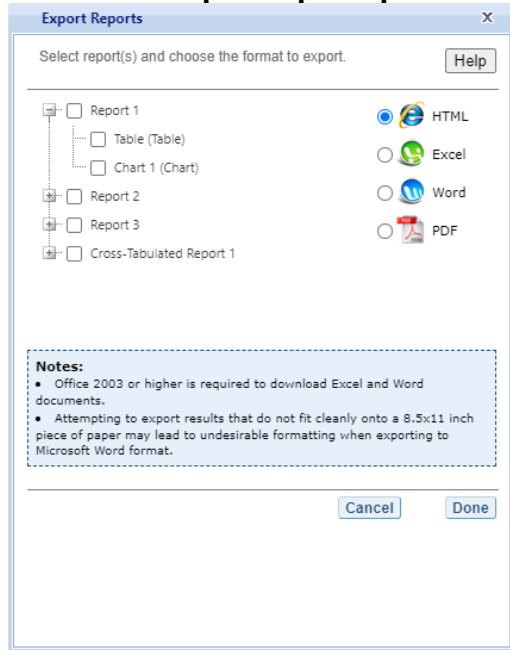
Export Reports
X

Select report(s) and choose the format to export.

Help

Report 1
Table (Table)
Chart 1 (Chart)
Report 2
Report 3
Cross-Tabulated Report 1

HTML
Excel
Word
PDF

Notes:
• Office 2003 or higher is required to download Excel and Word documents.
• Attempting to export results that do not fit cleanly onto a 8.5x11 inch piece of paper may lead to undesirable formatting when exporting to Microsoft Word format.

Cancel
Done